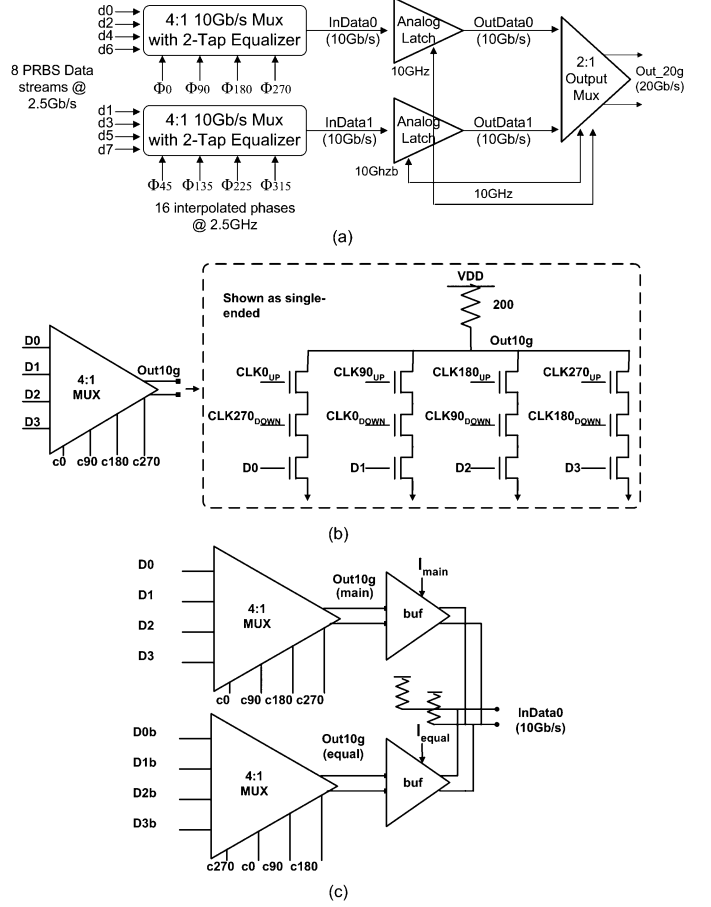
d0
d2
d4
d6
4:1 10Gb/s Mux with 2-Tap Equalizer
$\Phi_0$ $\Phi_{90}$ $\Phi_{180}$ $\Phi_{270}$
InData0 (10Gb/s)
Analog Latch
10GHz
OutData0 (10Gb/s)
2:1 Output Mux
Out_20g (20Gb/s)
8 PRBS Data streams @ 2.5Gb/s
d1
d3
d5
d7
4:1 10Gb/s Mux with 2-Tap Equalizer
$\Phi_{45}$ $\Phi_{135}$ $\Phi_{225}$ $\Phi_{315}$
InData1 (10Gb/s)
Analog Latch
10Ghzb
OutData1 (10Gb/s)
10GHz
16 interpolated phases @ 2.5GHz

(a)

D0
D1
D2
D3
4:1 MUX
c0 c90 c180 c270
Out10g
Shown as single-ended
VDD
200
Out10g
$CLK0_{UP}$ $CLK90_{UP}$ $CLK180_{UP}$ $CLK270_{UP}$
$CLK270_{DOWN}$ $CLK0_{DOWN}$ $CLK90_{DOWN}$ $CLK180_{DOWN}$
D0 D1 D2 D3

(b)

D0
D1
D2
D3
4:1 MUX
c0 c90 c180 c270
Out10g (main)
$I_{main}$
buf
InData0 (10Gb/s)
$I_{equal}$
D0b
D1b
D2b
D3b
4:1 MUX
Out10g (equal)
buf
c270 c0 c90 c180

(c)